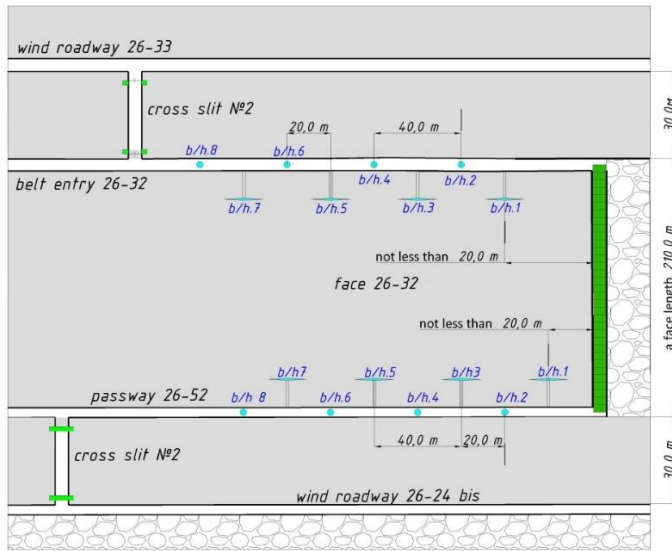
wind roadway 26-33

cross slit №2

20,0 m

40,0 m

30,0 m

b/h.8

b/h.6

b/h.4

b/h.2

belt entry 26-32

b/h.7

b/h.5

b/h.3

b/h.1

not less than 20,0 m

face 26-32

a face length 210,0 m

not less than 20,0 m

b/h7

b/h.5

b/h3

b/h.1

passway 26-52

b/h 8

b/h.6

b/h.4

b/h.2

cross slit №2

40,0 m

20,0 m

30,0 m

wind roadway 26-24 bis